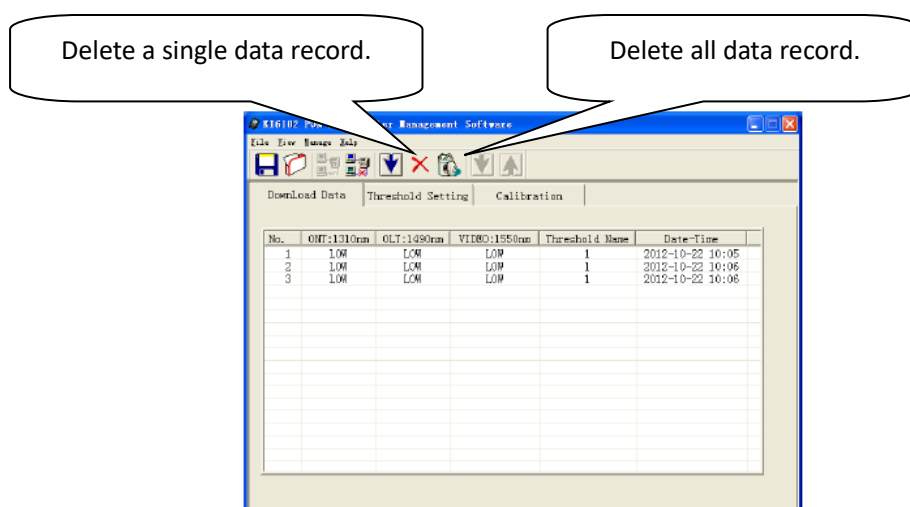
Delete a single data record.

Delete all data record.

KI6102 PO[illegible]r Management Software

File View Manage Help

Download Data | Threshold Setting | Calibration

| No. | ONT:1310nm | OLT:1490nm | VIDEO:1550nm | Threshold Name | Date-Time |
|---|---|---|---|---|---|
| 1 | LOW | LOW | LOW | 1 | 2012-10-22 10:05 |
| 2 | LOW | LOW | LOW | 1 | 2012-10-22 10:06 |
| 3 | LOW | LOW | LOW | 1 | 2012-10-22 10:06 |